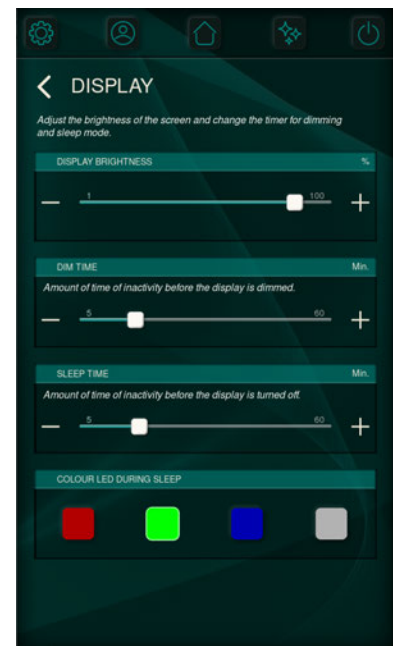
DISPLAY

Adjust the brightness of the screen and change the timer for dimming and sleep mode.

DISPLAY BRIGHTNESS %

1 100

DIM TIME Min.

Amount of time of inactivity before the display is dimmed.

5 60

SLEEP TIME Min.

Amount of time of inactivity before the display is turned off.

5 60

COLOUR LED DURING SLEEP